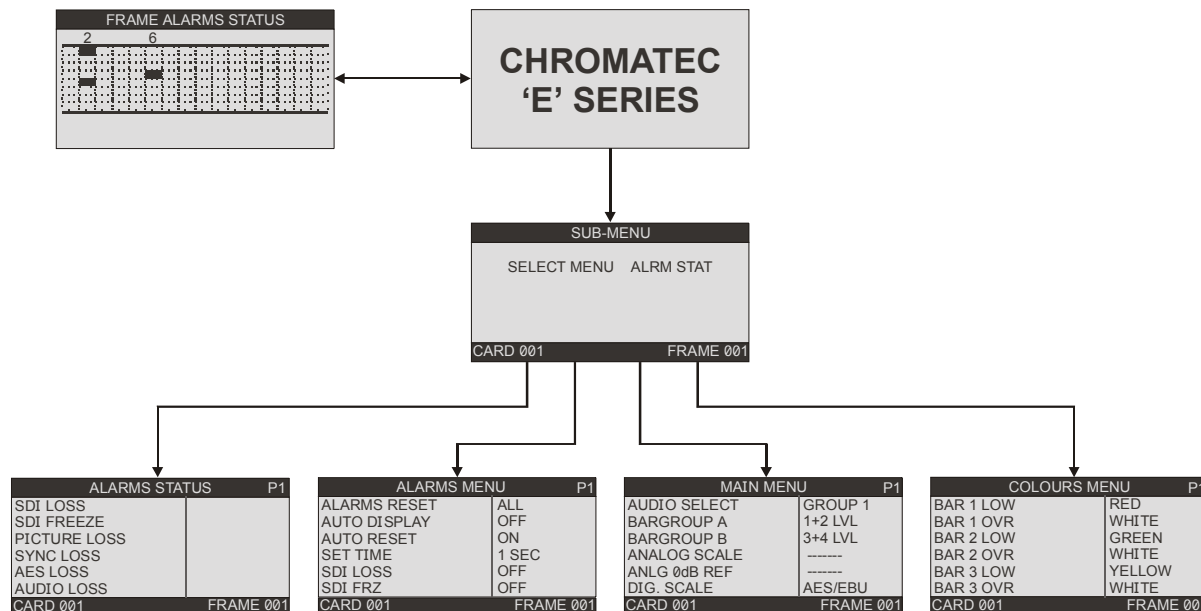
FRAME ALARMS STATUS
2 6

CHROMATEC 'E' SERIES

SUB-MENU
SELECT MENU ALRM STAT
CARD 001 FRAME 001

| ALARMS STATUS | P1 |
|---|---|
| SDI LOSS | |
| SDI FREEZE | |
| PICTURE LOSS | |
| SYNC LOSS | |
| AES LOSS | |
| AUDIO LOSS | |
| CARD 001 | FRAME 001 |

| ALARMS MENU | P1 |
|---|---|
| ALARMS RESET | ALL |
| AUTO DISPLAY | OFF |
| AUTO RESET | ON |
| SET TIME | 1 SEC |
| SDI LOSS | OFF |
| SDI FRZ | OFF |
| CARD 001 | FRAME 001 |

| MAIN MENU | P1 |
|---|---|
| AUDIO SELECT | GROUP 1 |
| BARGROUP A | 1+2 LVL |
| BARGROUP B | 3+4 LVL |
| ANALOG SCALE | ------- |
| ANLG 0dB REF | ------ |
| DIG. SCALE | AES/EBU |
| CARD 001 | FRAME 001 |

| COLOURS MENU | P1 |
|---|---|
| BAR 1 LOW | RED |
| BAR 1 OVR | WHITE |
| BAR 2 LOW | GREEN |
| BAR 2 OVR | WHITE |
| BAR 3 LOW | YELLOW |
| BAR 3 OVR | WHITE |
| CARD 001 | FRAME 00 |